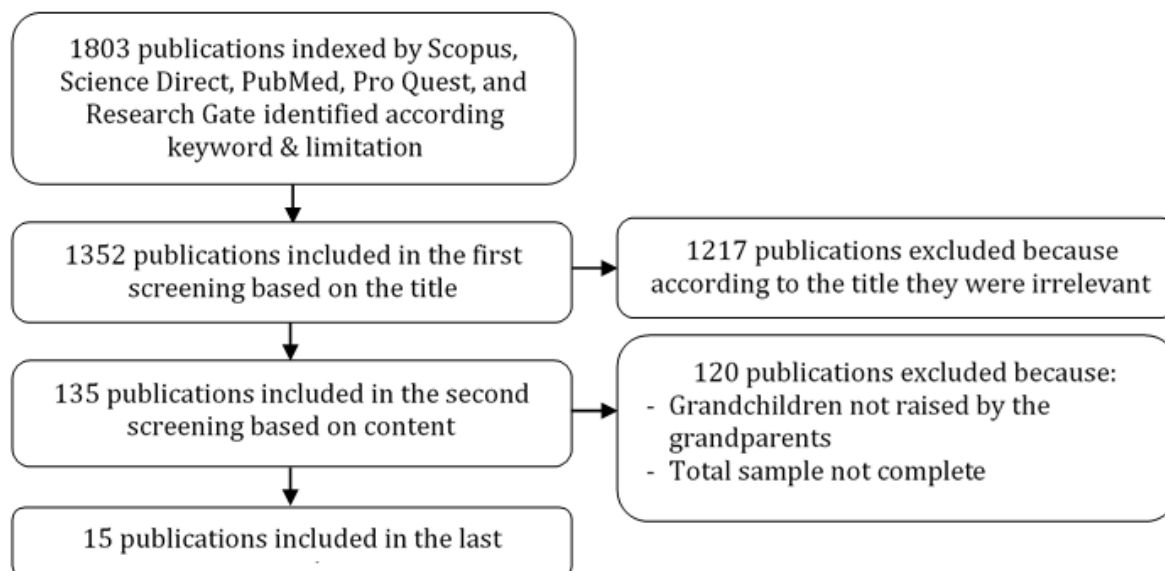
1803 publications indexed by Scopus, Science Direct, PubMed, Pro Quest, and Research Gate identified according keyword & limitation

1352 publications included in the first screening based on the title

1217 publications excluded because according to the title they were irrelevant

135 publications included in the second screening based on content

120 publications excluded because:
- Grandchildren not raised by the grandparents
- Total sample not complete

15 publications included in the last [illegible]